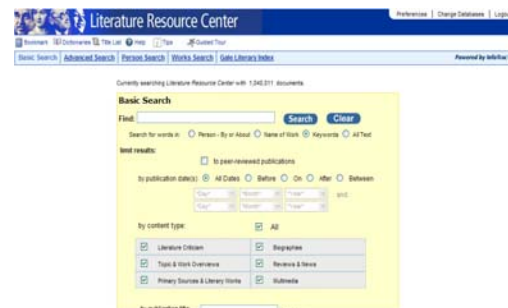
Literature Resource Center

Preferences | Change Databases | Logo

Bookmark Dictionaries Title List Help Tips Guided Tour

Basic Search | Advanced Search | Person Search | Works Search | Gale Literary Index

Powered by InfoTrac

Currently searching Literature Resource Center with 1,040,011 documents

Basic Search

Find: Search Clear

Search for words in: Person - By or About Name of Work Keywords All Text

limit results:

to peer-reviewed publications

by publication date(s): All Dates Before On After Between

"Day" "Month" "Year" and

"Day" "Month" "Year"

by content type: All

| | |
|---|---|
| Literature Criticism | Biographies |
| Topic & Work Overviews | Reviews & News |
| Primary Sources & Literary Works | Multimedia |

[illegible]